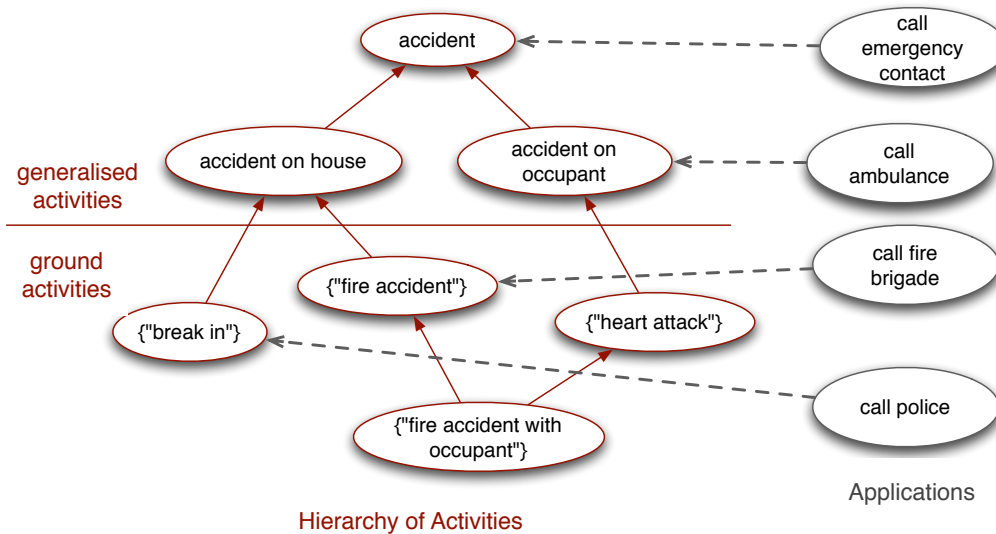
accident

call emergency contact

accident on house

accident on occupant

call ambulance

generalised activities

ground activities

{"fire accident"}

call fire brigade

{"break in"}

{"heart attack"}

call police

{"fire accident with occupant"}

Applications

Hierarchy of Activities